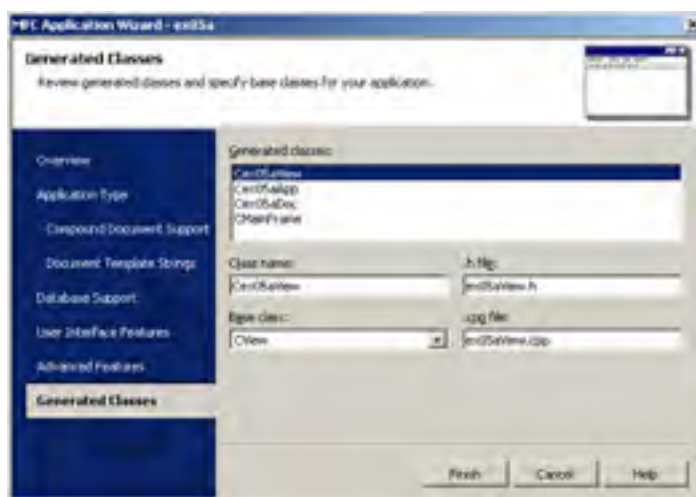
MFC Application Wizard - ex05a

Generated Classes

Review generated classes and specify base classes for your application.

Overview

Application Type

Compound Document Support

Document Template Strings

Database Support

User Interface Features

Advanced Features

Generated Classes

Generated classes:

Cex05aView
Cex05aApp
Cex05aDoc
CMainFrame

Class name:

Cex05aView

.h file:

ex05aView.h

Base class:

CView

.cpp file:

ex05aView.cpp

Finish

Cancel

Help